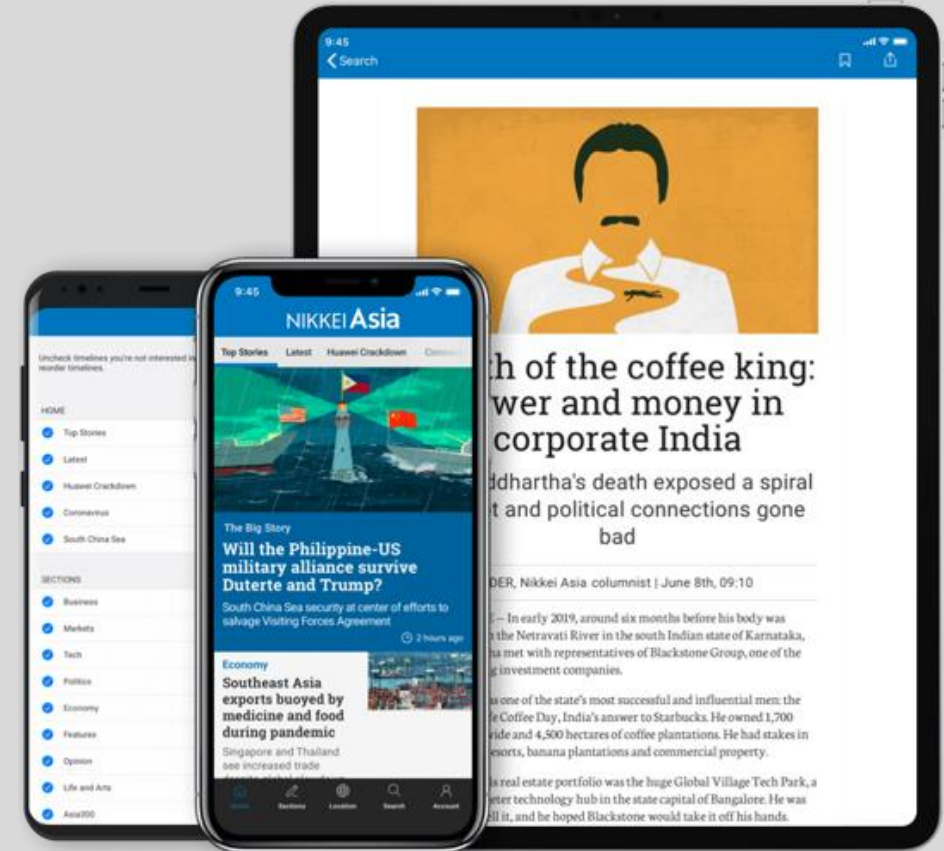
9:45
Search

th of the coffee king: wer and money in corporate India

ddhartha's death exposed a spiral t and political connections gone bad

DER, Nikkei Asia columnist | June 8th, 09:10

— In early 2019, around six months before his body was the Netravati River in the south Indian state of Karnataka, a met with representatives of Blackstone Group, one of the investment companies.

s one of the state's most successful and influential men: the e Coffee Day, India's answer to Starbucks. He owned 1,700 ide and 4,500 hectares of coffee plantations. He had stakes in esorts, banana plantations and commercial property.

s real estate portfolio was the huge Global Village Tech Park, a eter technology hub in the state capital of Bangalore. He was ll it, and he hoped Blackstone would take it off his hands.

Uncheck timelines you're not interested in reorder timelines.

HOME
Top Stories
Latest
Huawei Crackdown
Coronavirus
South China Sea

SECTIONS
Business
Markets
Tech
Politics
Economy
Features
Opinion
Life and Arts
Asia300

9:45
NIKKEI Asia
Top Stories Latest Huawei Crackdown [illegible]

The Big Story
Will the Philippine-US military alliance survive Duterte and Trump?
South China Sea security at center of efforts to salvage Visiting Forces Agreement
2 hours ago

Economy
Southeast Asia exports buoyed by medicine and food during pandemic
Singapore and Thailand see increased trade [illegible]

Home Sections Location Search Account